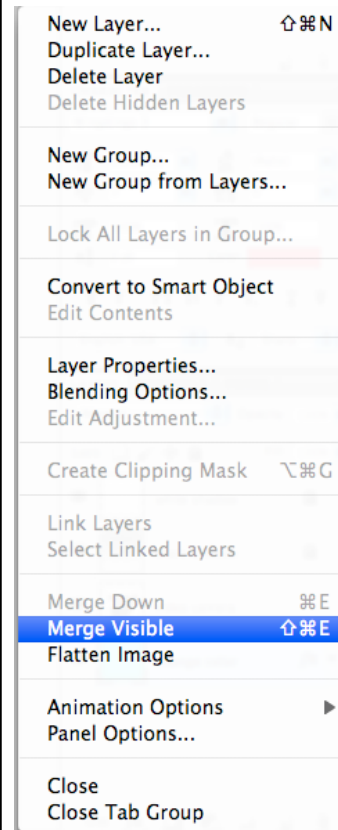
New Layer... ⇧⌘N
Duplicate Layer...
Delete Layer
Delete Hidden Layers

New Group...
New Group from Layers...

Lock All Layers in Group...

Convert to Smart Object
Edit Contents

Layer Properties...
Blending Options...
Edit Adjustment...

Create Clipping Mask ⌥⌘G

Link Layers
Select Linked Layers

Merge Down ⌘E
Merge Visible ⇧⌘E
Flatten Image

Animation Options ▶
Panel Options...

Close
Close Tab Group